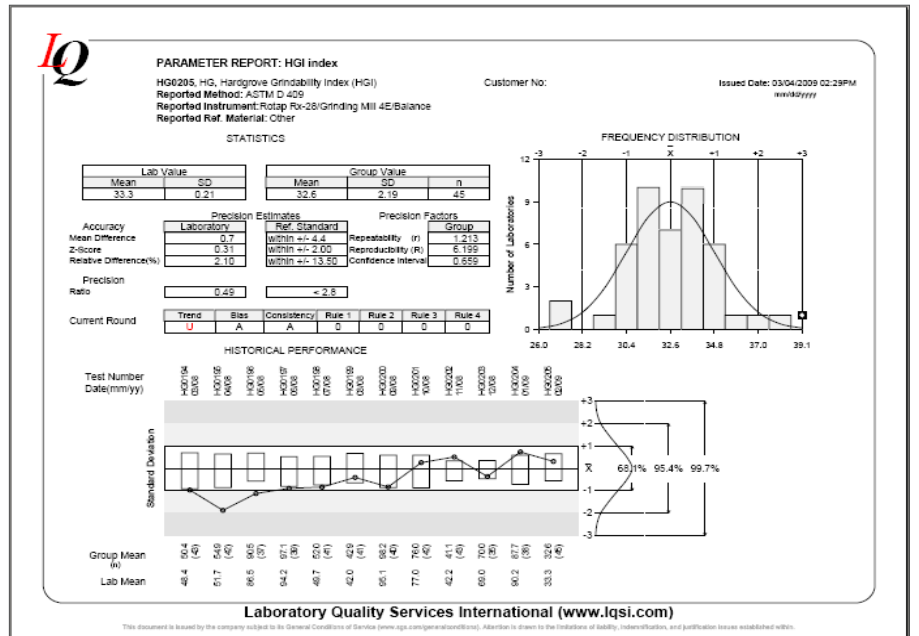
LQ

PARAMETER REPORT: HGI index

HG0205, HG, Hardgrove Grindability Index (HGI)
Reported Method: ASTM D 409
Reported Instrument: Rotap Rx-26/Grinding Mill 4E/Balance
Reported Ref. Material: Other

Customer No:

Issued Date: 03/04/2009 02:29PM
mm/dd/yyyy

STATISTICS

| Lab Value | |
|---|---|
| Mean | SD |
| 33.3 | 0.21 |

| Group Value | | |
|---|---|---|
| Mean | SD | n |
| 32.6 | 2.19 | 45 |

Precision Estimates

| Accuracy | Laboratory | Ref. Standard |
|---|---|---|
| Mean Difference | 0.7 | within +/- 4.4 |
| Z-Score | 0.31 | within +/- 2.00 |
| Relative Difference(%) | 2.10 | within +/- 13.50 |

Precision Factors

| | Group |
|---|---|
| Repeatability (r) | 1.213 |
| Reproducibility (R) | 6.199 |
| Confidence Interval | 0.659 |

Precision
Ratio 0.49 < 2.8

| | Trend | Bias | Consistency | Rule 1 | Rule 2 | Rule 3 | Rule 4 |
|---|---|---|---|---|---|---|---|
| Current Round | U | A | A | 0 | 0 | 0 | 0 |

FREQUENCY DISTRIBUTION

-3 -2 -1 $\bar{X}$ +1 +2 +3
12 9 6 3 0
Number of Laboratories
26.0 28.2 30.4 32.6 34.8 37.0 39.1

HISTORICAL PERFORMANCE

Test Number
Date(mm/yy)

HG0194 03/08 HG0195 04/08 HG0196 05/08 HG0197 06/08 HG0198 07/08 HG0199 08/08 HG0200 09/08 HG0201 10/08 HG0202 11/08 HG0203 12/08 HG0204 01/09 HG0205 02/09

Standard Deviation

+3 +2 +1 $\bar{X}$ -1 -2 -3

68.3% 95.4% 99.7%

Group Mean (n)
50.4 (48) 54.9 (45) 90.5 (37) 97.1 (38) 52.0 (41) 42.9 (41) 98.2 (40) 76.0 (45) 41.1 (45) 70.0 (35) 87.7 (38) 32.6 (45)

Lab Mean
48.4 51.7 86.5 94.2 49.7 42.0 95.1 77.0 42.2 69.0 90.2 33.3

Laboratory Quality Services International (www.lqsi.com)

This document is issued by the company subject to its General Conditions of Service (www.sgs.com/generalconditions). Attention is drawn to the limitations of liability, indemnification, and jurisdiction issues established within.